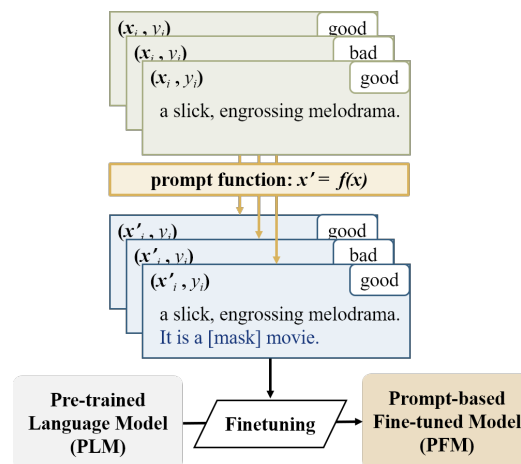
$(x_i, y_i)$ good
$(x_i, y_i)$ bad
$(x_i, y_i)$ good
a slick, engrossing melodrama.

prompt function: $x' = f(x)$

$(x'_i, y_i)$ good
$(x'_i, y_i)$ bad
$(x'_i, y_i)$ good
a slick, engrossing melodrama.
It is a [mask] movie.

Pre-trained Language Model (PLM)

Finetuning

Prompt-based Fine-tuned Model (PFM)